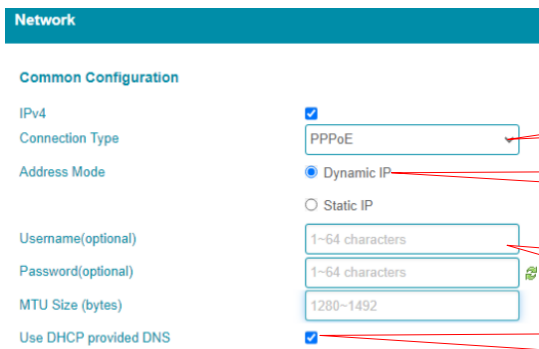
Network

Common Configuration

IPv4

Connection Type
PPPoE

Address Mode
Dynamic IP

Static IP

Username(optional)
1~64 characters

Password(optional)
1~64 characters

MTU Size (bytes)
1280~1492

Use DHCP provided DNS